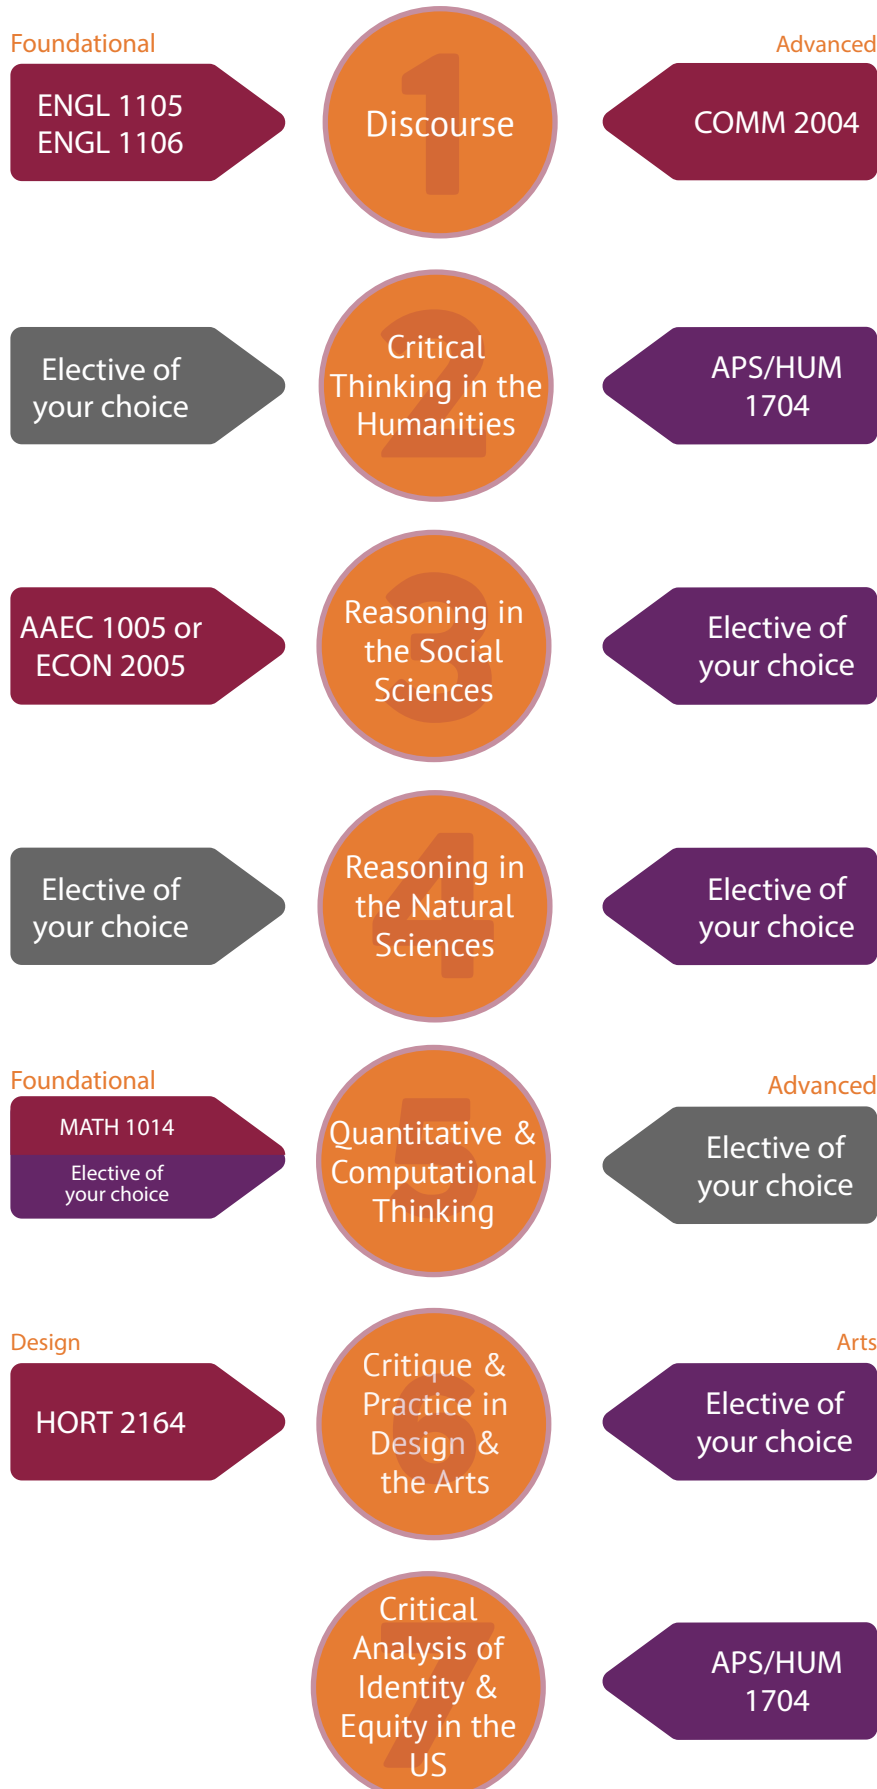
Foundational

ENGL 1105
ENGL 1106

1
Discourse

Advanced

COMM 2004

Elective of your choice

2
Critical Thinking in the Humanities

APS/HUM 1704

AAEC 1005 or ECON 2005

3
Reasoning in the Social Sciences

Elective of your choice

Elective of your choice

4
Reasoning in the Natural Sciences

Elective of your choice

Foundational

MATH 1014

Elective of your choice

5
Quantitative & Computational Thinking

Advanced

Elective of your choice

Design

HORT 2164

6
Critique & Practice in Design & the Arts

Arts

Elective of your choice

7
Critical Analysis of Identity & Equity in the US

APS/HUM 1704